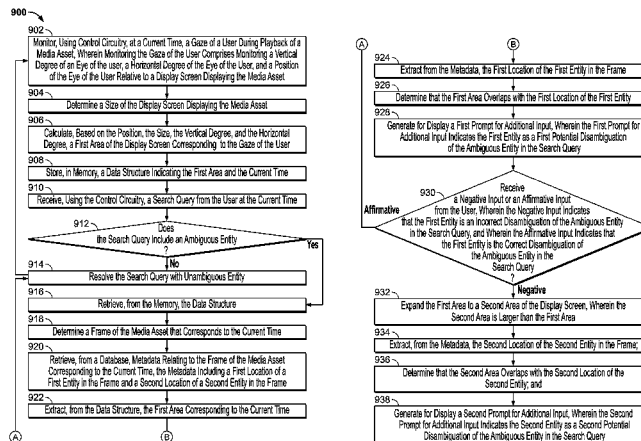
900

902

Monitor, Using Control Circuitry, at a Current Time, a Gaze of a User During Playback of a Media Asset, Wherein Monitoring the Gaze of the User Comprises Monitoring a Vertical Degree of an Eye of the user, a Horizontal Degree of the Eye of the User, and a Position of the Eye of the User Relative to a Display Screen Displaying the Media Asset

904

Determine a Size of the Display Screen Displaying the Media Asset

906

Calculate, Based on the Position, the Size, the Vertical Degree, and the Horizontal Degree, a First Area of the Display Screen Corresponding to the Gaze of the User

908

Store, in Memory, a Data Structure Indicating the First Area and the Current Time

910

Receive, Using the Control Circuitry, a Search Query from the User at the Current Time

912

Does the Search Query Include an Ambiguous Entity ?

Yes

No

914

Resolve the Search Query with Unambiguous Entity

916

Retrieve, from the Memory, the Data Structure

918

Determine a Frame of the Media Asset that Corresponds to the Current Time

920

Retrieve, from a Database, Metadata Relating to the Frame of the Media Asset Corresponding to the Current Time, the Metadata Including a First Location of a First Entity in the Frame and a Second Location of a Second Entity in the Frame

922

Extract, from the Data Structure, the First Area Corresponding to the Current Time

A

B

A

B

924

Extract from the Metadata, the First Location of the First Entity in the Frame

926

Determine that the First Area Overlaps with the First Location of the First Entity

928

Generate for Display a First Prompt for Additional Input, Wherein the First Prompt for Additional Input Indicates the First Entity as a First Potential Disambiguation of the Ambiguous Entity in the Search Query

930

Receive a Negative Input or an Affirmative Input from the User, Wherein the Negative Input Indicates that the First Entity is an Incorrect Disambiguation of the Ambiguous Entity in the Search Query, and Wherein the Affirmative Input Indicates that the First Entity is the Correct Disambiguation of the Ambiguous Entity in the Search Query ?

Affirmative

Negative

932

Expand the First Area to a Second Area of the Display Screen, Wherein the Second Area is Larger than the First Area

934

Extract, from the Metadata, the Second Location of the Second Entity in the Frame;

936

Determine that the Second Area Overlaps with the Second Location of the Second Entity; and

938

Generate for Display a Second Prompt for Additional Input, Wherein the Second Prompt for Additional Input Indicates the Second Entity as a Second Potential Disambiguation of the Ambiguous Entity in the Search Query